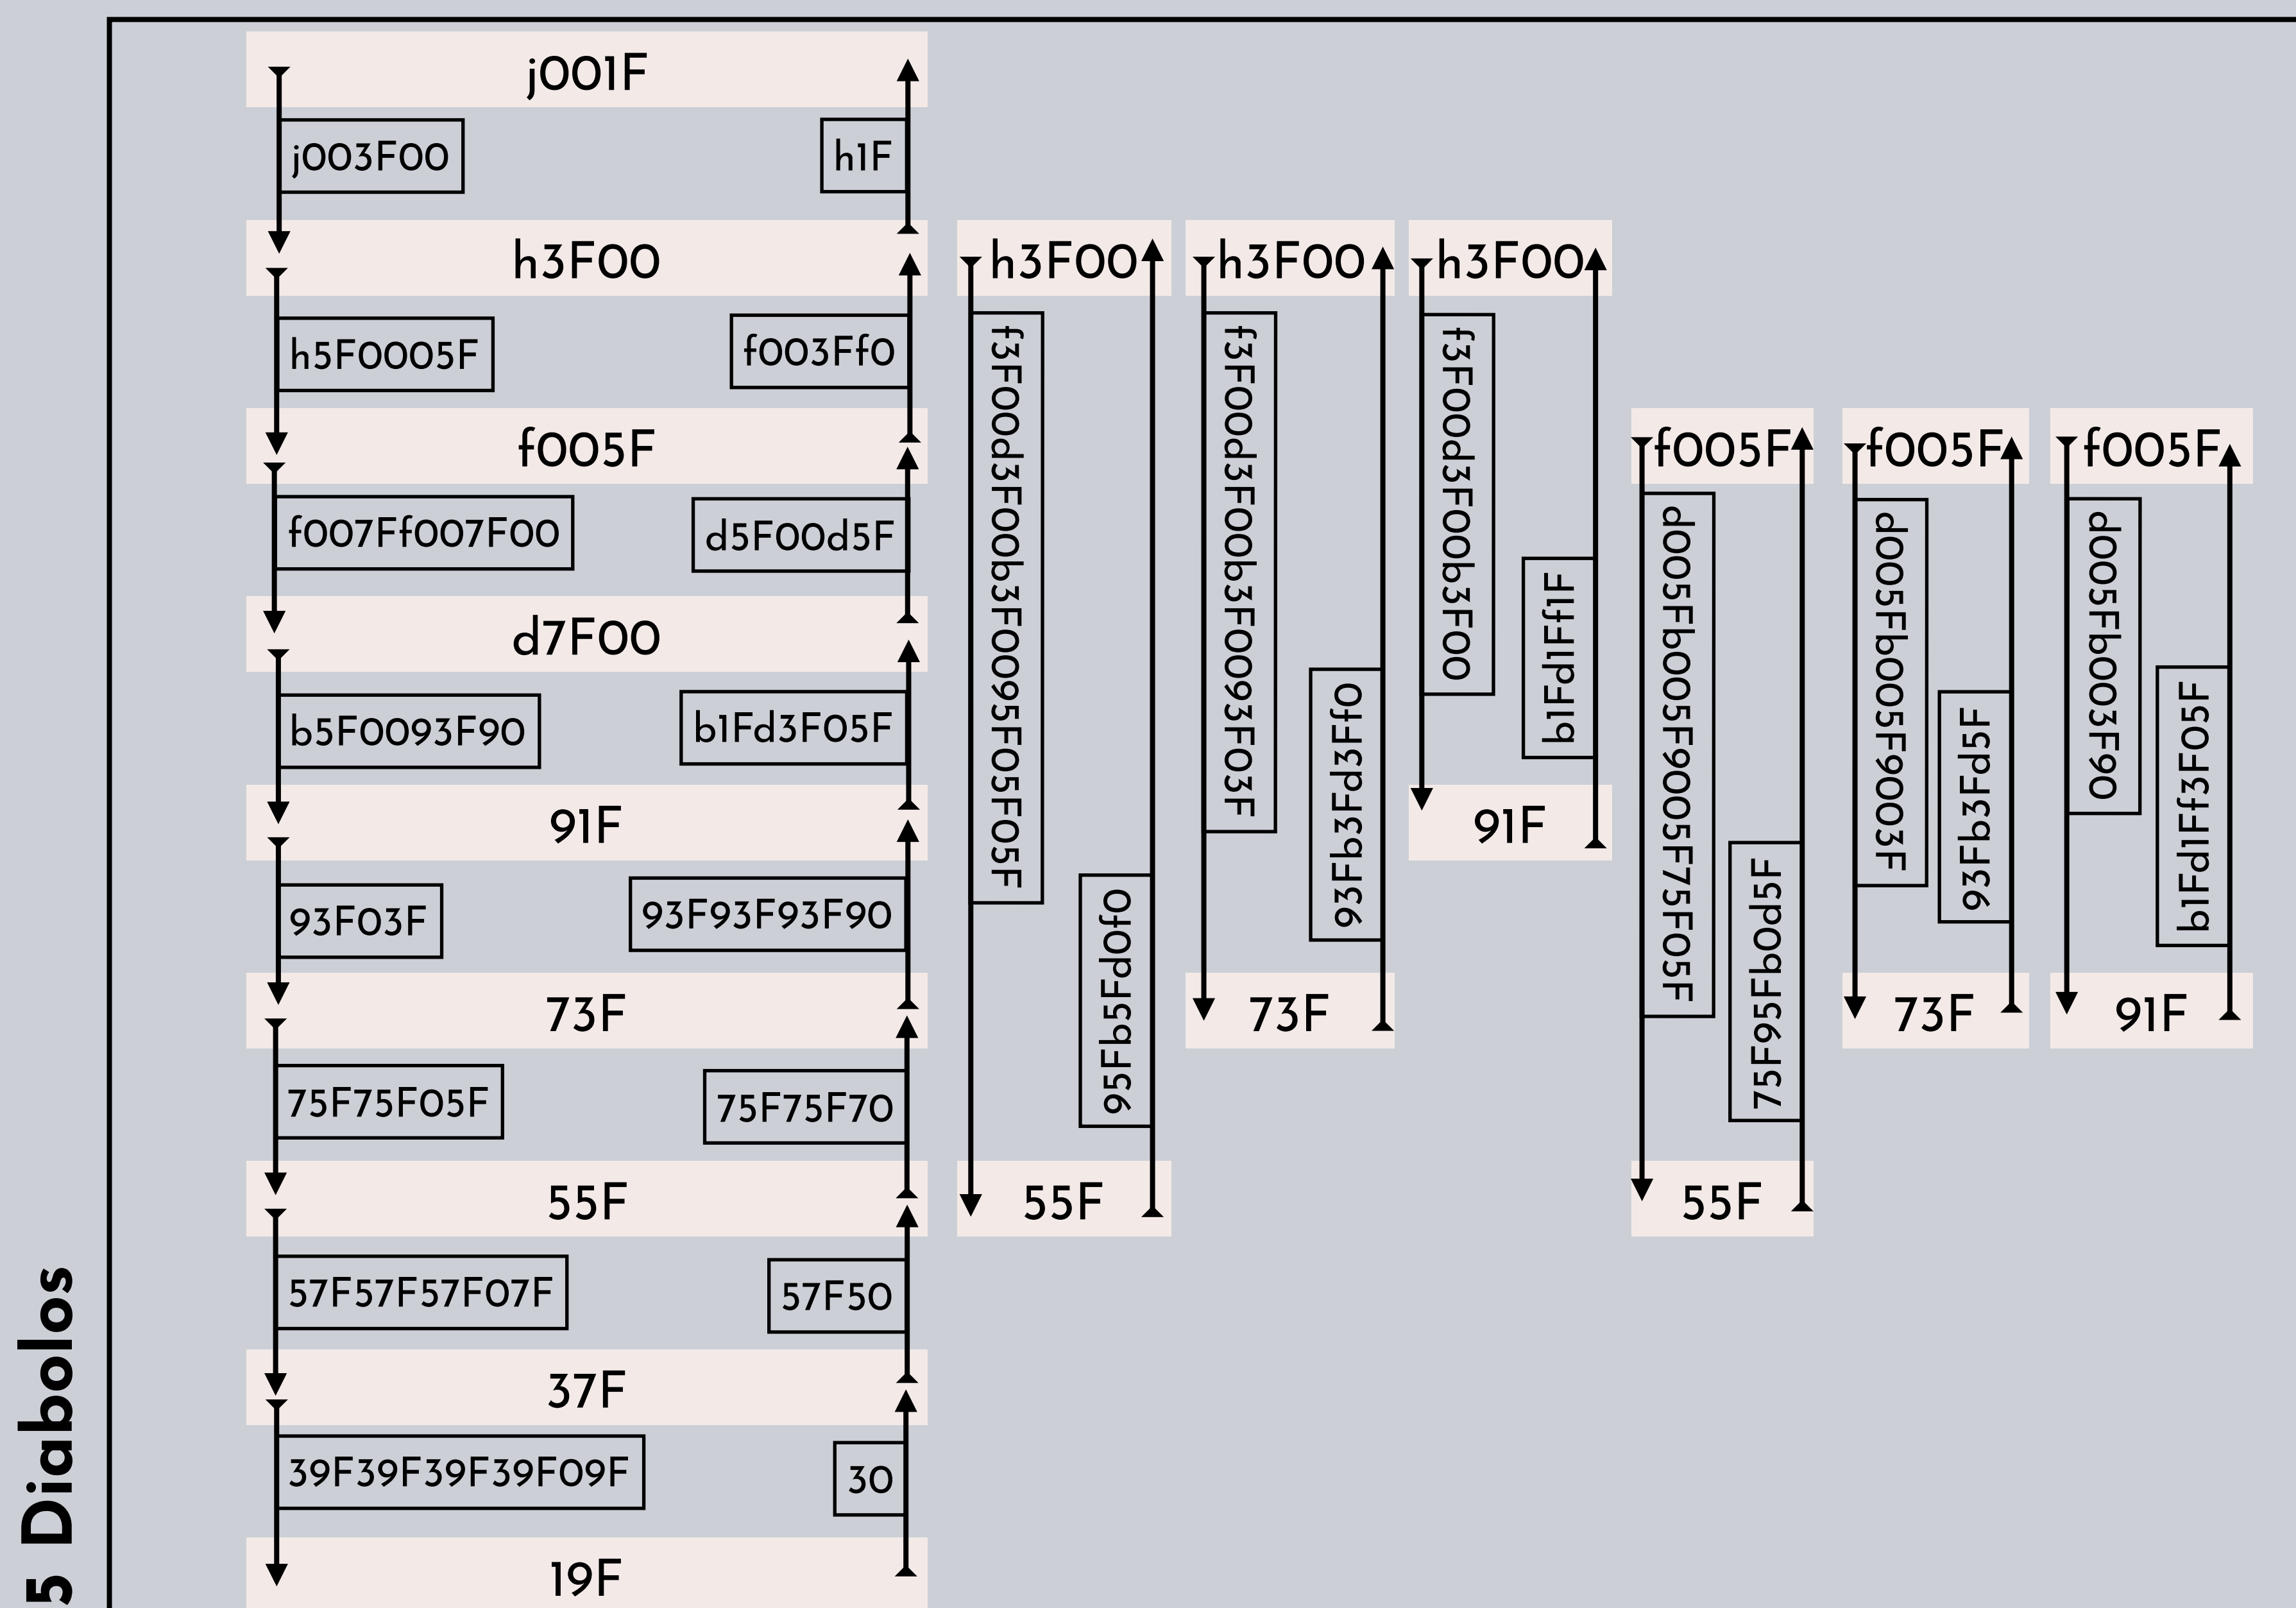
5 Diabolos

j001F
j003F00
h1F
h3F00
h5F0005F
f003Ff0
f005F
f007Ff007F00
d5F00d5F
d7F00
b5F0093F90
b1Fd3F05F
91F
93F03F
93F93F93F90
73F
75F75F05F
75F75F70
55F
57F57F57F07F
57F50
37F
39F39F39F39F09F
30
19F

h3F00
f3F00d3F00b3F0095F05F05F
95Fb5Fd0f0
55F

h3F00
f3F00d3F00b3F0093F03F
93Fb3Fd3Ff0
73F

h3F00
f3F00d3F00b3F00
b1Fd1Ff1F
91F

f005F
d005Fb005F9005F75F05F
75F95Fb0d5F
55F

f005F
d005Fb005F9003F
93Fb3Fd5F
73F

f005F
d005Fb003F90
b1Fd1Ff3F05F
91F